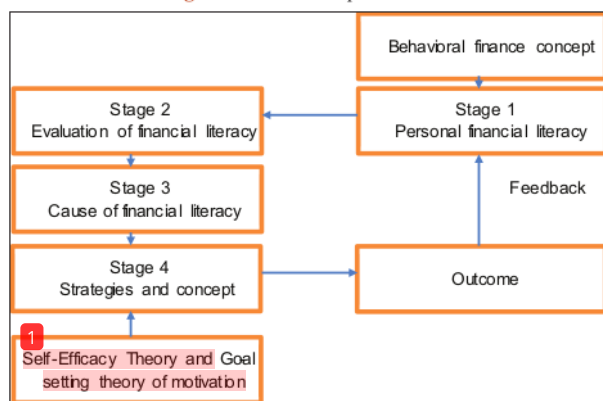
Behavioral finance concept

Stage 2
Evaluation of financial literacy

Stage 1
Personal financial literacy

Stage 3
Cause of financial literacy

Feedback

Stage 4
Strategies and concept

Outcome

1

Self-Efficacy Theory and Goal setting theory of motivation